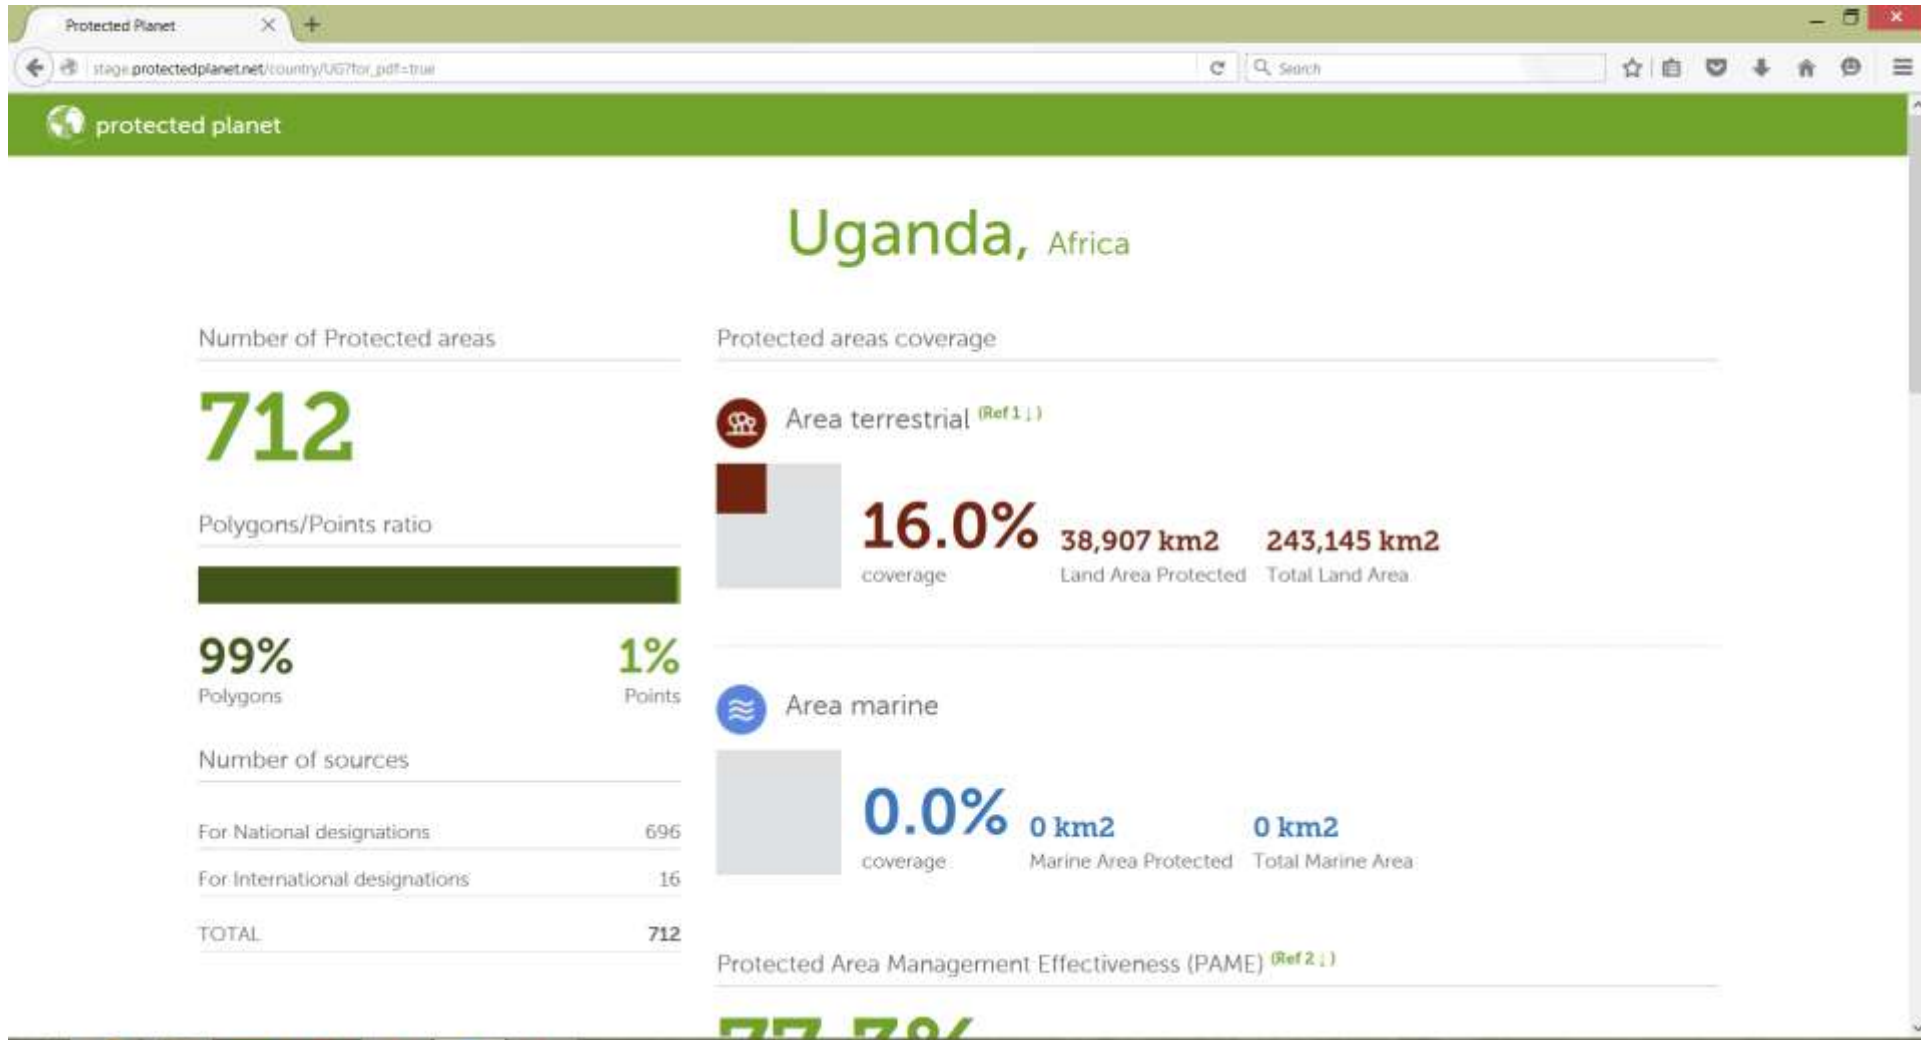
Protected Planet

stage.protectedplanet.net/country/UG?for_pdf=true

Search

protected planet

Uganda, Africa

Number of Protected areas

712

Polygons/Points ratio

99%
Polygons

1%
Points

Number of sources

| | |
|---|---|
| For National designations | 696 |
| For International designations | 16 |
| TOTAL | 712 |

Protected areas coverage

Area terrestrial (Ref 1 ↓)

16.0%
coverage

38,907 km2
Land Area Protected

243,145 km2
Total Land Area

Area marine

0.0%
coverage

0 km2
Marine Area Protected

0 km2
Total Marine Area

Protected Area Management Effectiveness (PAME) (Ref 2 ↓)

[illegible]